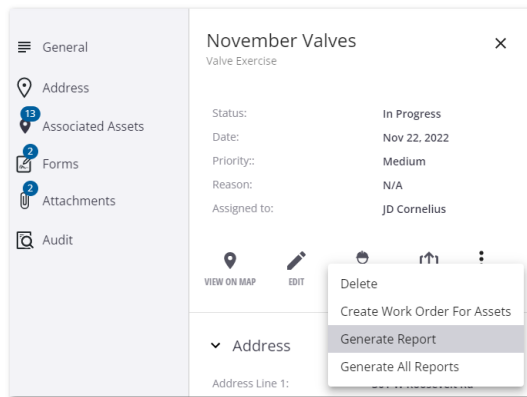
General
Address
13
Associated Assets
2
Forms
2
Attachments
Audit

November Valves
Valve Exercise

×

| | |
|---|---|
| Status: | In Progress |
| Date: | Nov 22, 2022 |
| Priority:: | Medium |
| Reason: | N/A |
| Assigned to: | JD Cornelius |

VIEW ON MAP
EDIT

Delete
Create Work Order For Assets
Generate Report
Generate All Reports

Address
Address Line 1:
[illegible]